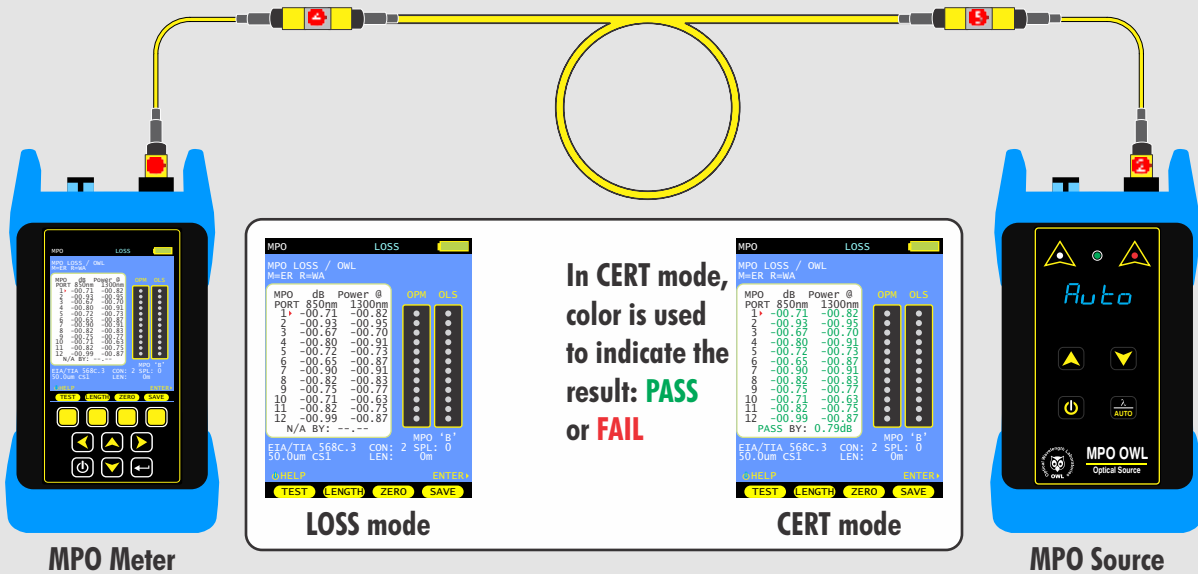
MPO LOSS
MPO LOSS / OWL
M=ER R=WA
MPO dB Power @
PORT 850nm 1300nm
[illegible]
OPM OLS
EIA/TIA 568C.3
50.0um CS1
CON: 2 SPL: 0
LEN: 0m
HELP ENTER
TEST LENGTH ZERO SAVE

MPO LOSS

MPO LOSS / OWL
M=ER R=WA

| MPO PORT | dB 850nm | Power @ 1300nm |
|---|---|---|
| 1 | -00.71 | -00.82 |
| 2 | -00.93 | -00.95 |
| 3 | -00.67 | -00.70 |
| 4 | -00.80 | -00.91 |
| 5 | -00.72 | -00.73 |
| 6 | -00.65 | -00.87 |
| 7 | -00.90 | -00.91 |
| 8 | -00.82 | -00.83 |
| 9 | -00.75 | -00.77 |
| 10 | -00.71 | -00.63 |
| 11 | -00.82 | -00.75 |
| 12 | -00.99 | -00.87 |

N/A BY: --.--
OPM OLS
MPO 'B'
EIA/TIA 568C.3 CON: 2 SPL: 0
50.0um CS1 LEN: 0m
HELP ENTER
TEST LENGTH ZERO SAVE

LOSS mode

In CERT mode, color is used to indicate the result: PASS or FAIL

MPO LOSS

MPO LOSS / OWL
M=ER R=WA

| MPO PORT | dB 850nm | Power @ 1300nm |
|---|---|---|
| 1 | -00.71 | -00.82 |
| 2 | -00.93 | -00.95 |
| 3 | -00.67 | -00.70 |
| 4 | -00.80 | -00.91 |
| 5 | -00.72 | -00.73 |
| 6 | -00.65 | -00.87 |
| 7 | -00.90 | -00.91 |
| 8 | -00.82 | -00.83 |
| 9 | -00.75 | -00.77 |
| 10 | -00.71 | -00.63 |
| 11 | -00.82 | -00.75 |
| 12 | -00.99 | -00.87 |

PASS BY: 0.79dB
OPM OLS
MPO 'B'
EIA/TIA 568C.3 CON: 2 SPL: 0
50.0um CS1 LEN: 0m
HELP ENTER
TEST LENGTH ZERO SAVE

CERT mode

Auto
λ AUTO
OWL
MPO OWL
Optical Source

MPO Meter
MPO Source